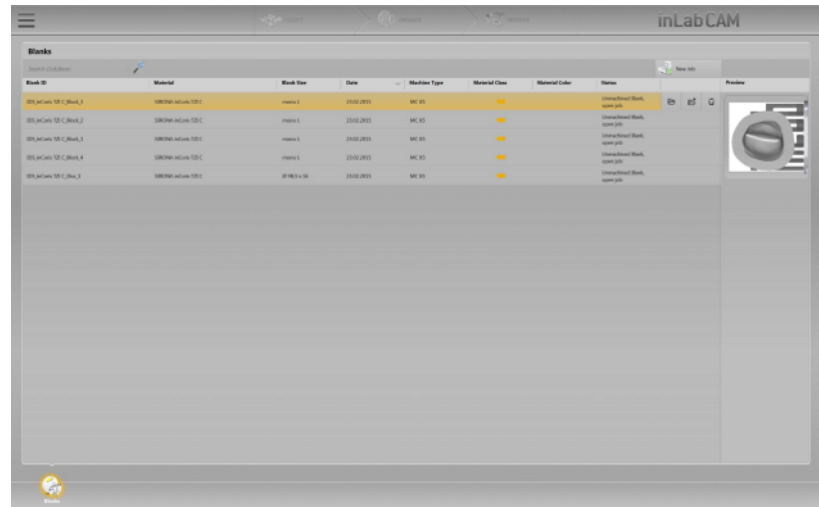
inLab CAM

Blanks

Search Database

New Job

| Block ID | Material | Block Size | Date | Machine Type | Material Class | Material Color | Status | Preview |
|---|---|---|---|---|---|---|---|---|
| SIS_inCoris TZI C_Block_3 | SIRONA inCoris TZI C | mono L | 23.02.2015 | MC X5 | | | Unmachined Blank, open job | |
| SIS_inCoris TZI C_Block_2 | SIRONA inCoris TZI C | mono L | 23.02.2015 | MC X5 | | | Unmachined Blank, open job | |
| SIS_inCoris TZI C_Block_1 | SIRONA inCoris TZI C | mono L | 23.02.2015 | MC X5 | | | Unmachined Blank, open job | |
| SIS_inCoris TZI C_Block_4 | SIRONA inCoris TZI C | mono L | 23.02.2015 | MC X5 | | | Unmachined Blank, open job | |
| SIS_inCoris TZI C_Disc_1 | SIRONA inCoris TZI C | Ø 98.5 x 16 | 23.02.2015 | MC X5 | | | Unmachined Blank, open job | |

Blanks